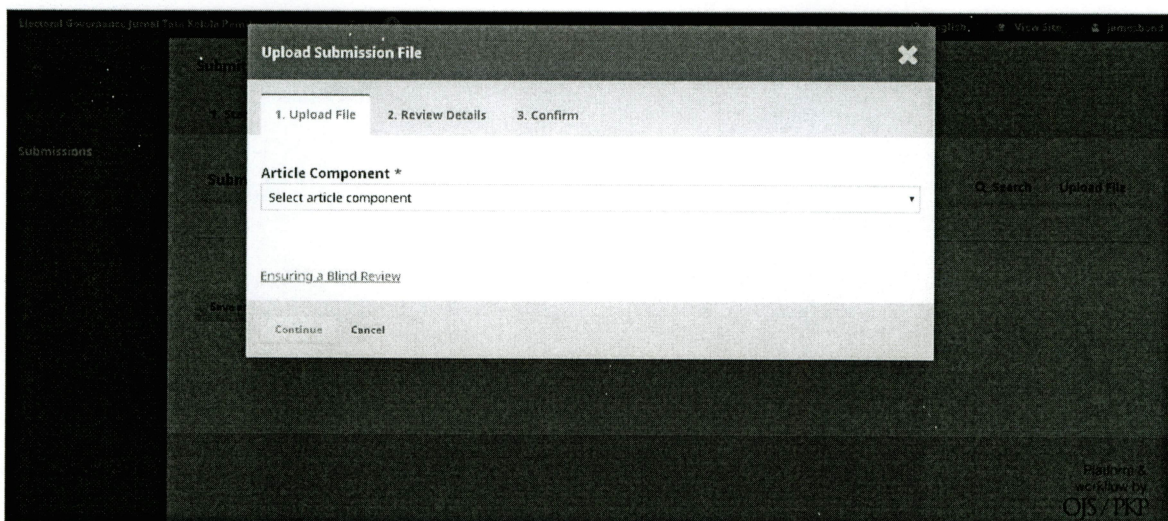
Electoral Governance Jurnal Tata Kelola Pemilu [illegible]

English View Site jamesbond

Submissions

Submi

1. Su

Subm

Save

Q Search Upload File

Upload Submission File

1. Upload File 2. Review Details 3. Confirm

Article Component *

Select article component

Ensuring a Blind Review

Continue Cancel

Platform & workflow by OJS / PKP